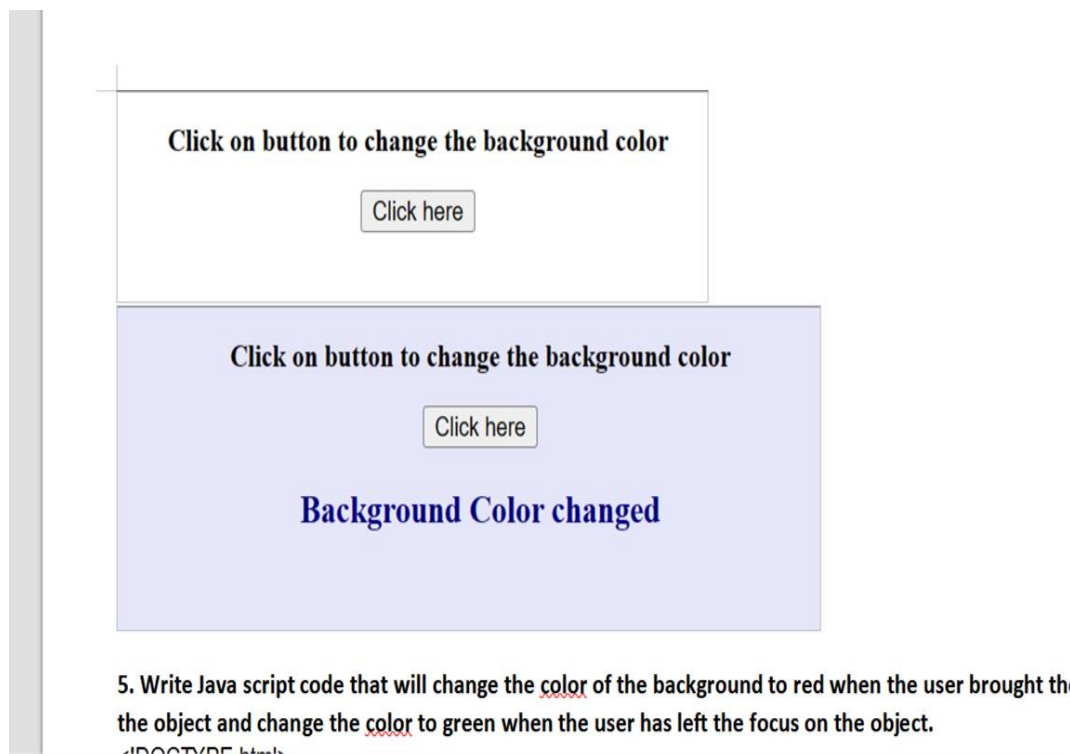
Click on button to change the background color

Click here

Click on button to change the background color

Click here

Background Color changed

5. Write Java script code that will change the color of the background to red when the user brought th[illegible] the object and change the color to green when the user has left the focus on the object.

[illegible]